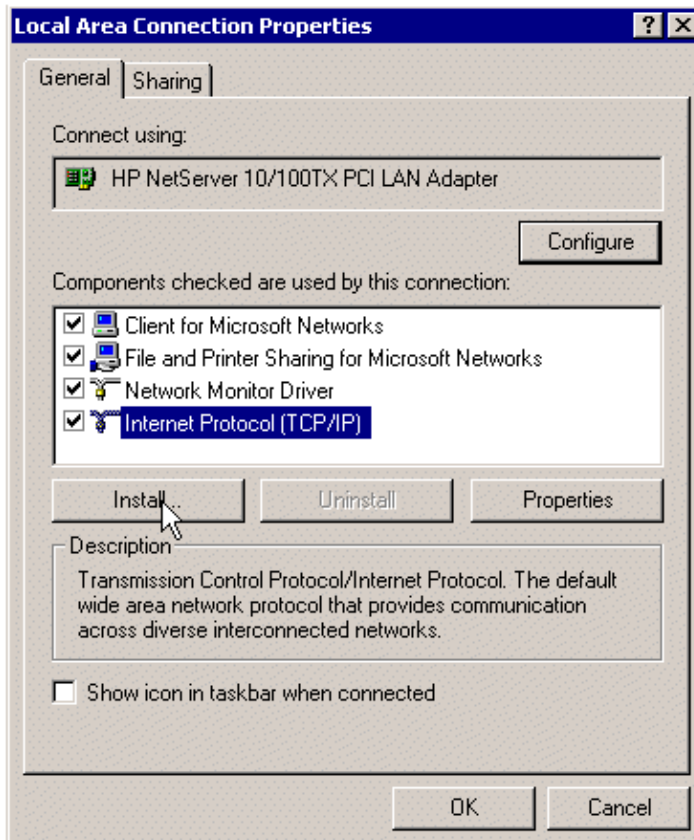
Local Area Connection Properties ? X

General | Sharing

Connect using:

HP NetServer 10/100TX PCI LAN Adapter

Configure

Components checked are used by this connection:

Client for Microsoft Networks
File and Printer Sharing for Microsoft Networks
Network Monitor Driver
Internet Protocol (TCP/IP)

Install... | Uninstall | Properties

Description

Transmission Control Protocol/Internet Protocol. The default wide area network protocol that provides communication across diverse interconnected networks.

Show icon in taskbar when connected

OK | Cancel